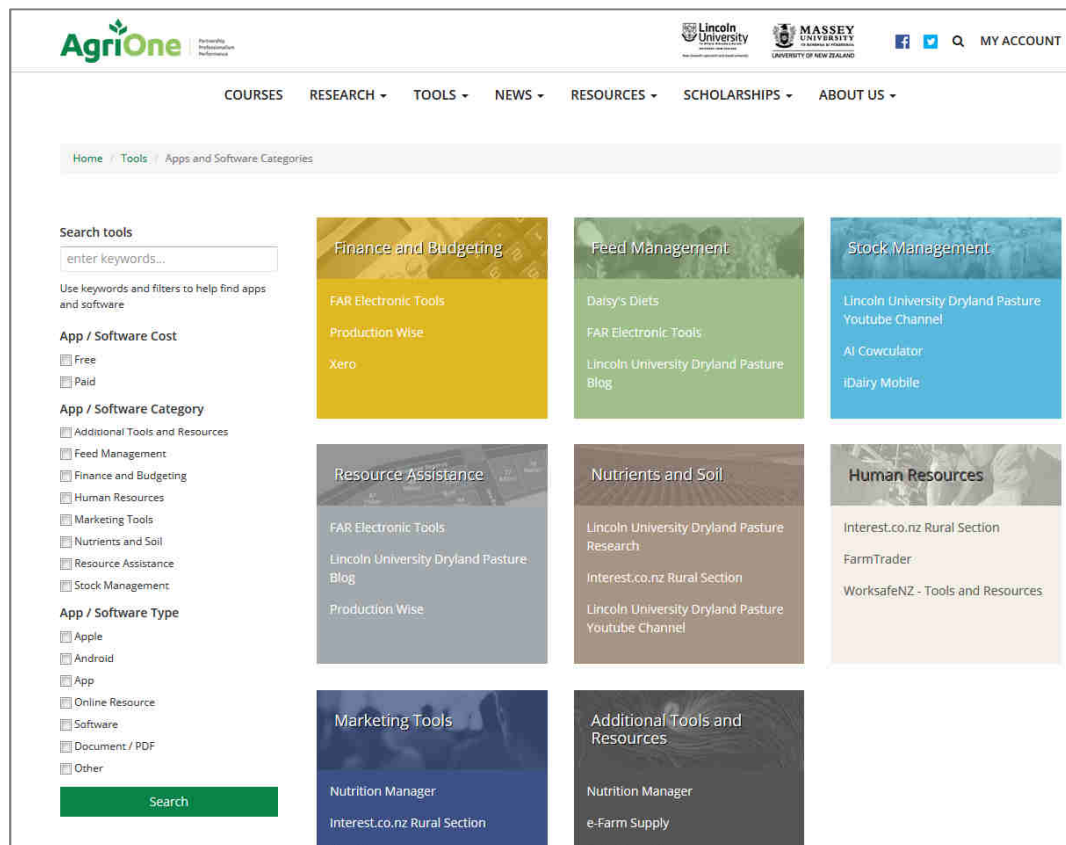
AgriOne Partnership Professionalism Performance

Lincoln University

MASSEY UNIVERSITY
UNIVERSITY OF NEW ZEALAND

MY ACCOUNT

COURSES RESEARCH TOOLS NEWS RESOURCES SCHOLARSHIPS ABOUT US

Home / Tools / Apps and Software Categories

Search tools

enter keywords...

Use keywords and filters to help find apps and software

App / Software Cost

Free

Paid

App / Software Category

Additional Tools and Resources

Feed Management

Finance and Budgeting

Human Resources

Marketing Tools

Nutrients and Soil

Resource Assistance

Stock Management

App / Software Type

Apple

Android

App

Online Resource

Software

Document / PDF

Other

Search

Finance and Budgeting

FAR Electronic Tools

Production Wise

Xero

Feed Management

Daisy's Diets

FAR Electronic Tools

Lincoln University Dryland Pasture Blog

Stock Management

Lincoln University Dryland Pasture Youtube Channel

AI Cowculator

iDairy Mobile

Resource Assistance

FAR Electronic Tools

Lincoln University Dryland Pasture Blog

Production Wise

Nutrients and Soil

Lincoln University Dryland Pasture Research

Interest.co.nz Rural Section

Lincoln University Dryland Pasture Youtube Channel

Human Resources

Interest.co.nz Rural Section

FarmTrader

WorksafeNZ - Tools and Resources

Marketing Tools

Nutrition Manager

Interest.co.nz Rural Section

Additional Tools and Resources

Nutrition Manager

e-Farm Supply